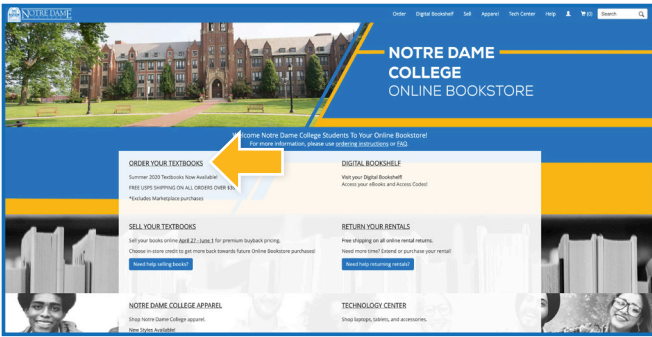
NOTRE DAME

Order Digital Bookshelf Sell Apparel Tech Center Help (0) Search

NOTRE DAME COLLEGE ONLINE BOOKSTORE

Welcome Notre Dame College Students To Your Online Bookstore!
For more information, please use ordering instructions or FAQ

ORDER YOUR TEXTBOOKS
Summer 2020 Textbooks Now Available!
FREE USPS SHIPPING ON ALL ORDERS OVER $35
*Excludes Marketplace purchases

DIGITAL BOOKSHELF
Visit your Digital Bookshelf!
Access your eBooks and Access Codes!

SELL YOUR TEXTBOOKS
Sell your books online April 27 - June 1 for premium buyback pricing.
Choose in-store credit to get more back towards future Online Bookstore purchases!
Need help selling books?

RETURN YOUR RENTALS
Free shipping on all online rental returns.
Need more time? Extend or purchase your rental!
Need help returning rentals?

NOTRE DAME COLLEGE APPAREL
Shop Notre Dame College apparel.
New Styles Available!

TECHNOLOGY CENTER
Shop laptops, tablets, and accessories.